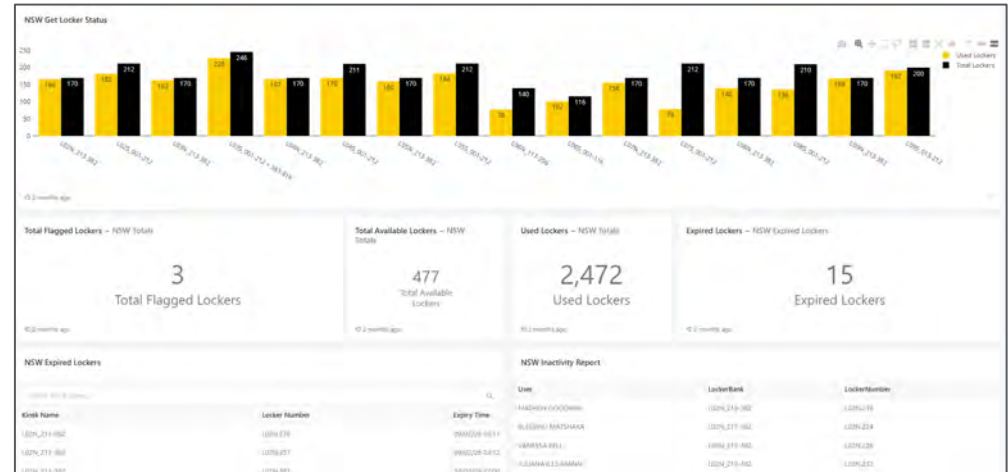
NSW Get Locker Status

250
200
150
100
50
0

Used Lockers
Total Lockers

166 170
182 212
162 170
228 246
167 170
170 211
165 170
184 212
78 140
102 116
158 170
76 212
140 170
136 210
168 170
192 200

L02N_213-382
L02S_001-212
L02N_213-382
L03S_001-212 + 383-874
L04N_213-382
L04S_001-212
L05N_213-382
L05S_001-212
L06N_111-206
L06S_001-116
L07N_213-382
L07S_001-212
L08N_213-382
L08S_001-212
L09N_213-382
L09S_001-212

2 months ago

Total Flagged Lockers – NSW Totals
3
Total Flagged Lockers
2 months ago

Total Available Lockers – NSW Totals
477
Total Available Lockers
2 months ago

Used Lockers – NSW Totals
2,472
Used Lockers
2 months ago

Expired Lockers – NSW Expired Lockers
15
Expired Lockers
2 months ago

NSW Expired Lockers

| Kiosk Name | Locker Number | Expiry Time |
|---|---|---|
| L02N_213-382 | L02N-279 | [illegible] |
| L02N_213-382 | L02N-257 | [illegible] |
| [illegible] | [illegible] | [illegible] |

NSW Inactivity Report

| User | LockerBank | LockerNumber |
|---|---|---|
| MADISON GOODMAN | L02N_213-382 | L02N-216 |
| BLESSING MATSHAKA | L02N_213-382 | L02N-224 |
| VANESSA BELL | L08N_213-382 | L08N-238 |
| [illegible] | L02N_213-382 | L02N-232 |